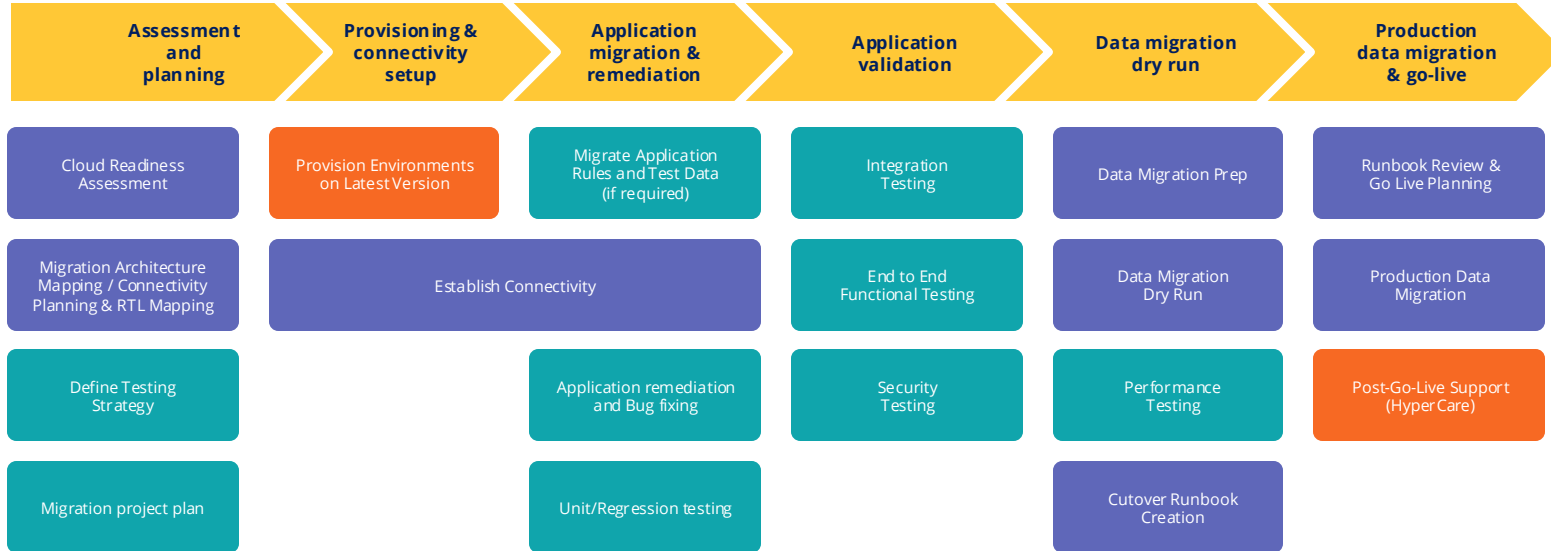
Assessment and planning

Cloud Readiness Assessment

Migration Architecture Mapping / Connectivity Planning & RTL Mapping

Define Testing Strategy

Migration project plan

Provisioning & connectivity setup

Provision Environments on Latest Version

Establish Connectivity

Application migration & remediation

Migrate Application Rules and Test Data (if required)

Application remediation and Bug fixing

Unit/Regression testing

Application validation

Integration Testing

End to End Functional Testing

Security Testing

Data migration dry run

Data Migration Prep

Data Migration Dry Run

Performance Testing

Cutover Runbook Creation

Production data migration & go-live

Runbook Review & Go Live Planning

Production Data Migration

Post-Go-Live Support (HyperCare)